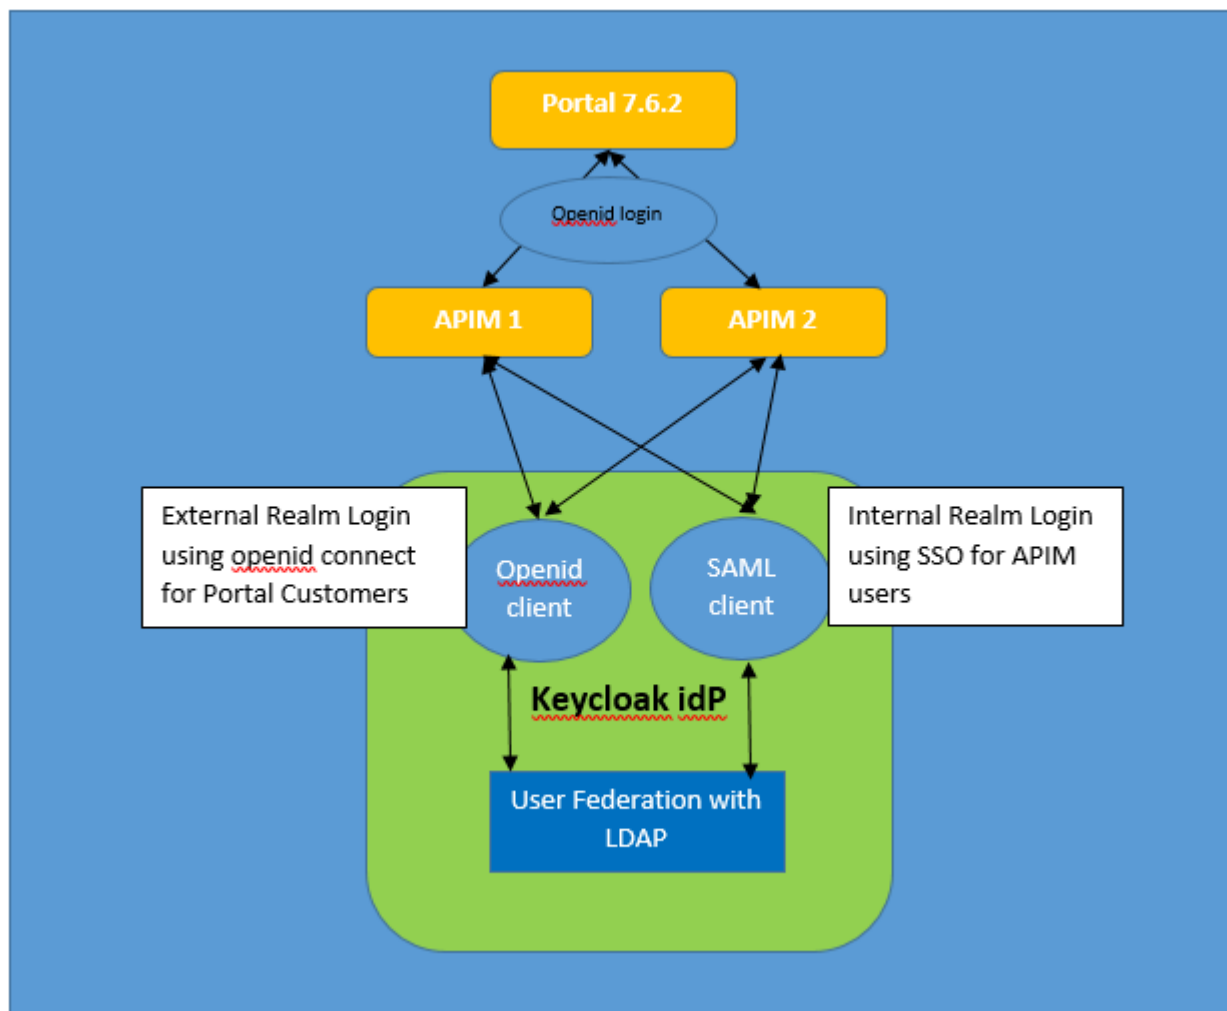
Portal 7.6.2

Openid login

APIM 1

APIM 2

External Realm Login using openid connect for Portal Customers

Openid client

SAML client

Internal Realm Login using SSO for APIM users

Keycloak idP

User Federation with LDAP